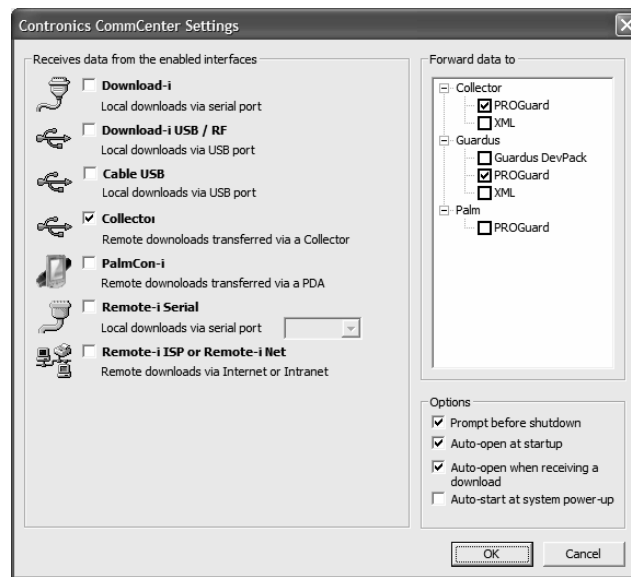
Contronics CommCenter Settings

Receives data from the enabled interfaces

Download-i
Local downloads via serial port

Download-i USB / RF
Local downloads via USB port

Cable USB
Local downloads via USB port

Collector
Remote downloads transferred via a Collector

PalmCon-i
Remote downloads transferred via a PDA

Remote-i Serial
Local downloads via serial port

Remote-i ISP or Remote-i Net
Remote downloads via Internet or Intranet

Forward data to

Collector
PROGuard
XML
Guardus
Guardus DevPack
PROGuard
XML
Palm
PROGuard

Options
Prompt before shutdown
Auto-open at startup
Auto-open when receiving a download
Auto-start at system power-up

OK
Cancel